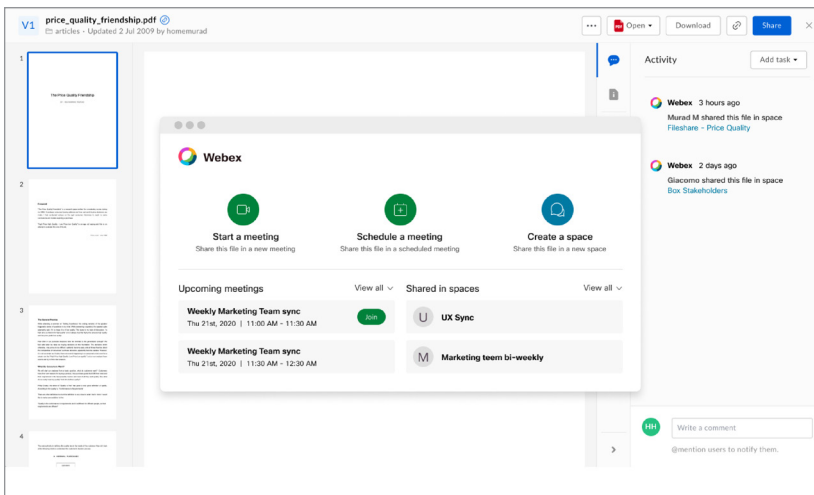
V1 price_quality_friendship.pdf

articles - Updated 2 Jul 2009 by homemurad

Open Download Share

1

The Price Quality Friendship

2

3

4

Webex

Start a meeting
Share this file in a new meeting

Schedule a meeting
Share this file in a scheduled meeting

Create a space
Share this file in a new space

Upcoming meetings View all

Weekly Marketing Team sync
Thu 21st, 2020 | 11:00 AM - 11:30 AM
Join

Weekly Marketing Team sync
Thu 21st, 2020 | 11:30 AM - 12:30 AM

Shared in spaces View all

U UX Sync

M Marketing teem bi-weekly

Activity Add task

Webex 3 hours ago
Murad M shared this file in space
Fileshare - Price Quality

Webex 2 days ago
Giacomo shared this file in space
Box Stakeholders

HH Write a comment
@mention users to notify them.